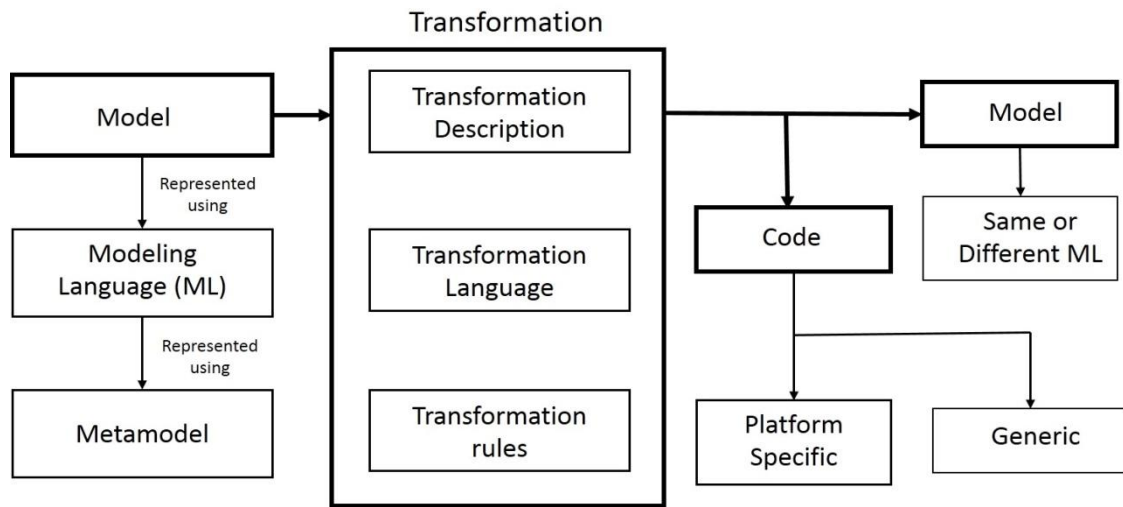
Transformation

Model

Represented using

Modeling Language (ML)

Represented using

Metamodel

Transformation Description

Transformation Language

Transformation rules

Code

Platform Specific

Generic

Model

Same or Different ML